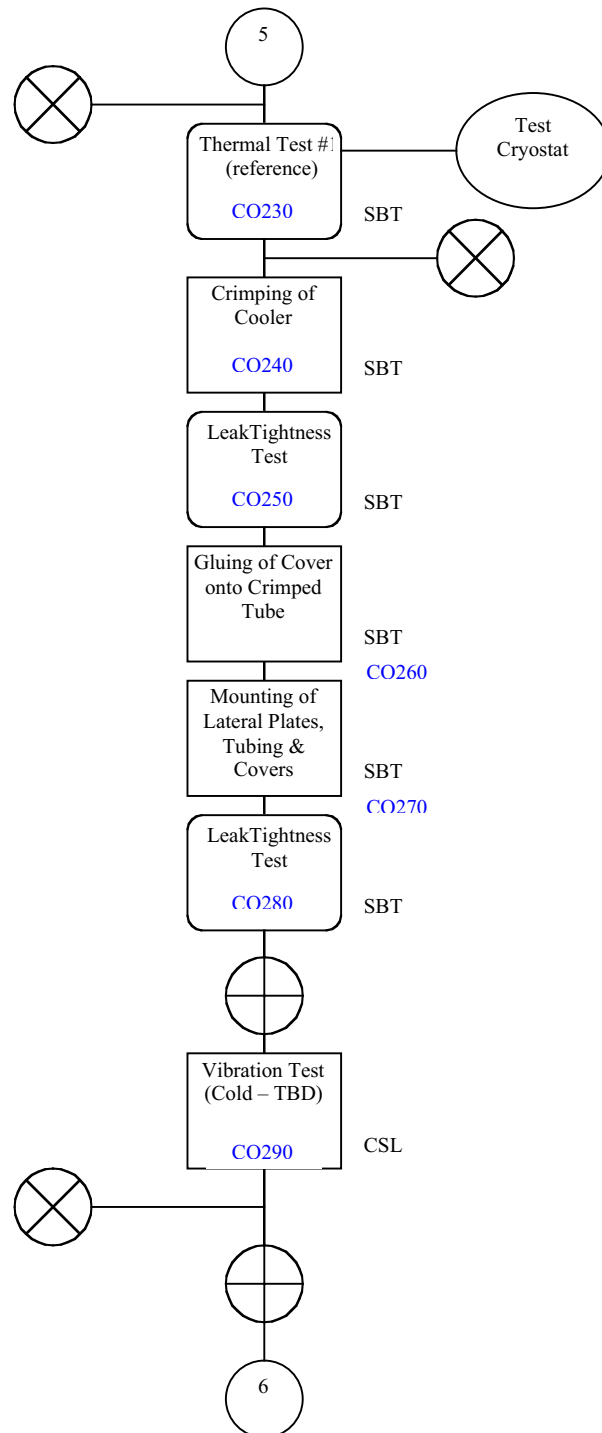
5

Thermal Test #1 (reference)

CO230

SBT

Test Cryostat

Crimping of Cooler

CO240

SBT

LeakTightness Test

CO250

SBT

Gluing of Cover onto Crimped Tube

SBT

CO260

Mounting of Lateral Plates, Tubing & Covers

SBT

CO270

LeakTightness Test

CO280

SBT

Vibration Test (Cold – TBD)

CO290

CSL

6